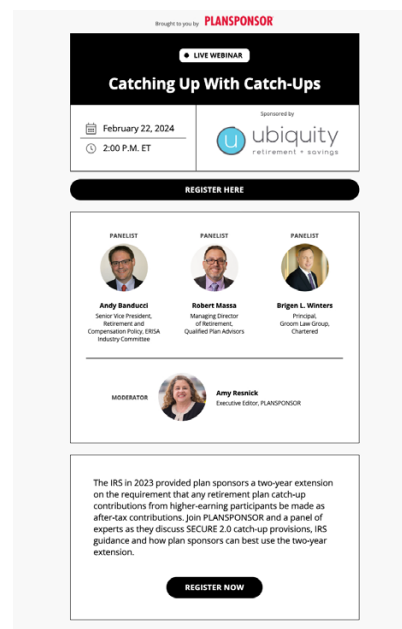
Brought to you by PLANSPONSOR

LIVE WEBINAR

Catching Up With Catch-Ups

February 22, 2024

2:00 P.M. ET

Sponsored by

ubiquity
retirement + savings

REGISTER HERE

PANELIST

Andy Banducci
Senior Vice President, Retirement and Compensation Policy, ERISA Industry Committee

PANELIST

Robert Massa
Managing Director of Retirement, Qualified Plan Advisors

PANELIST

Brigen L. Winters
Principal, Groom Law Group, Chartered

MODERATOR

Amy Resnick
Executive Editor, PLANSPONSOR

The IRS in 2023 provided plan sponsors a two-year extension on the requirement that any retirement plan catch-up contributions from higher-earning participants be made as after-tax contributions. Join PLANSPONSOR and a panel of experts as they discuss SECURE 2.0 catch-up provisions, IRS guidance and how plan sponsors can best use the two-year extension.

REGISTER NOW